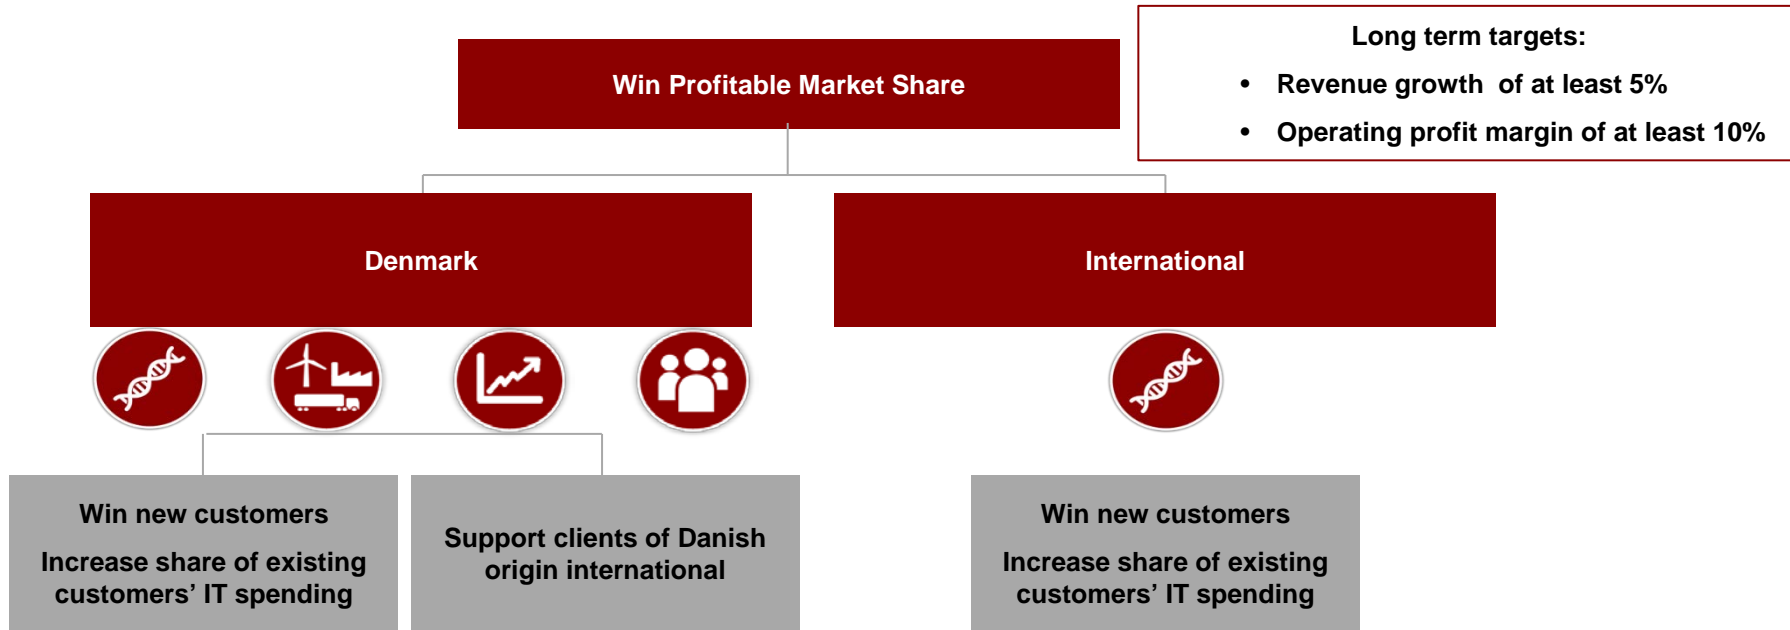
Win Profitable Market Share

Long term targets:

• Revenue growth of at least 5%
• Operating profit margin of at least 10%

Denmark

International

Win new customers

Increase share of existing customers' IT spending

Support clients of Danish origin international

Win new customers

Increase share of existing customers' IT spending